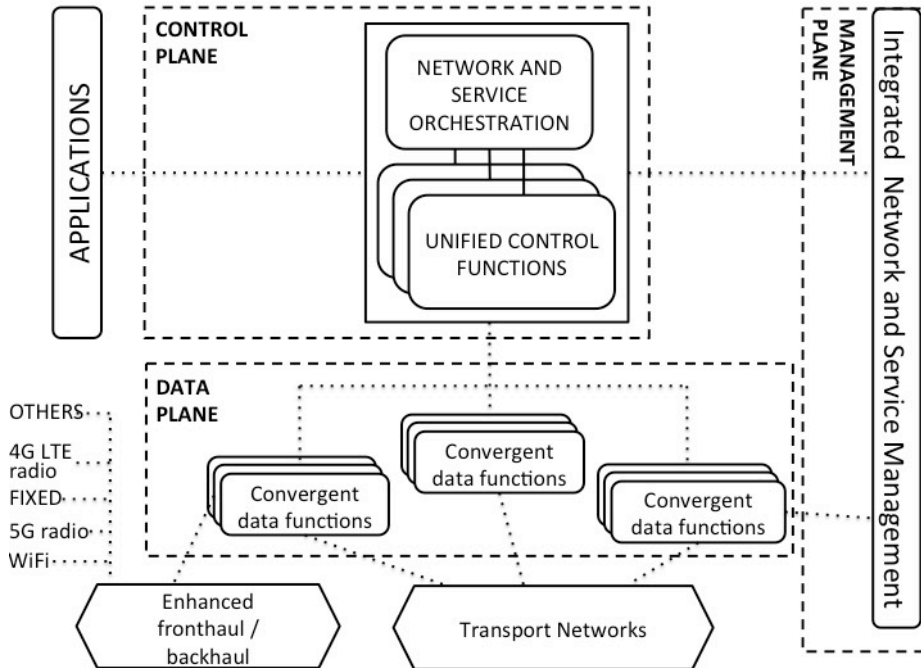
APPLICATIONS

CONTROL PLANE

NETWORK AND SERVICE ORCHESTRATION

UNIFIED CONTROL FUNCTIONS

MANAGEMENT PLANE

Integrated Network and Service Management

DATA PLANE

Convergent data functions

Convergent data functions

Convergent data functions

OTHERS

4G LTE radio

FIXED

5G radio

WiFi

Enhanced fronthaul / backhaul

Transport Networks